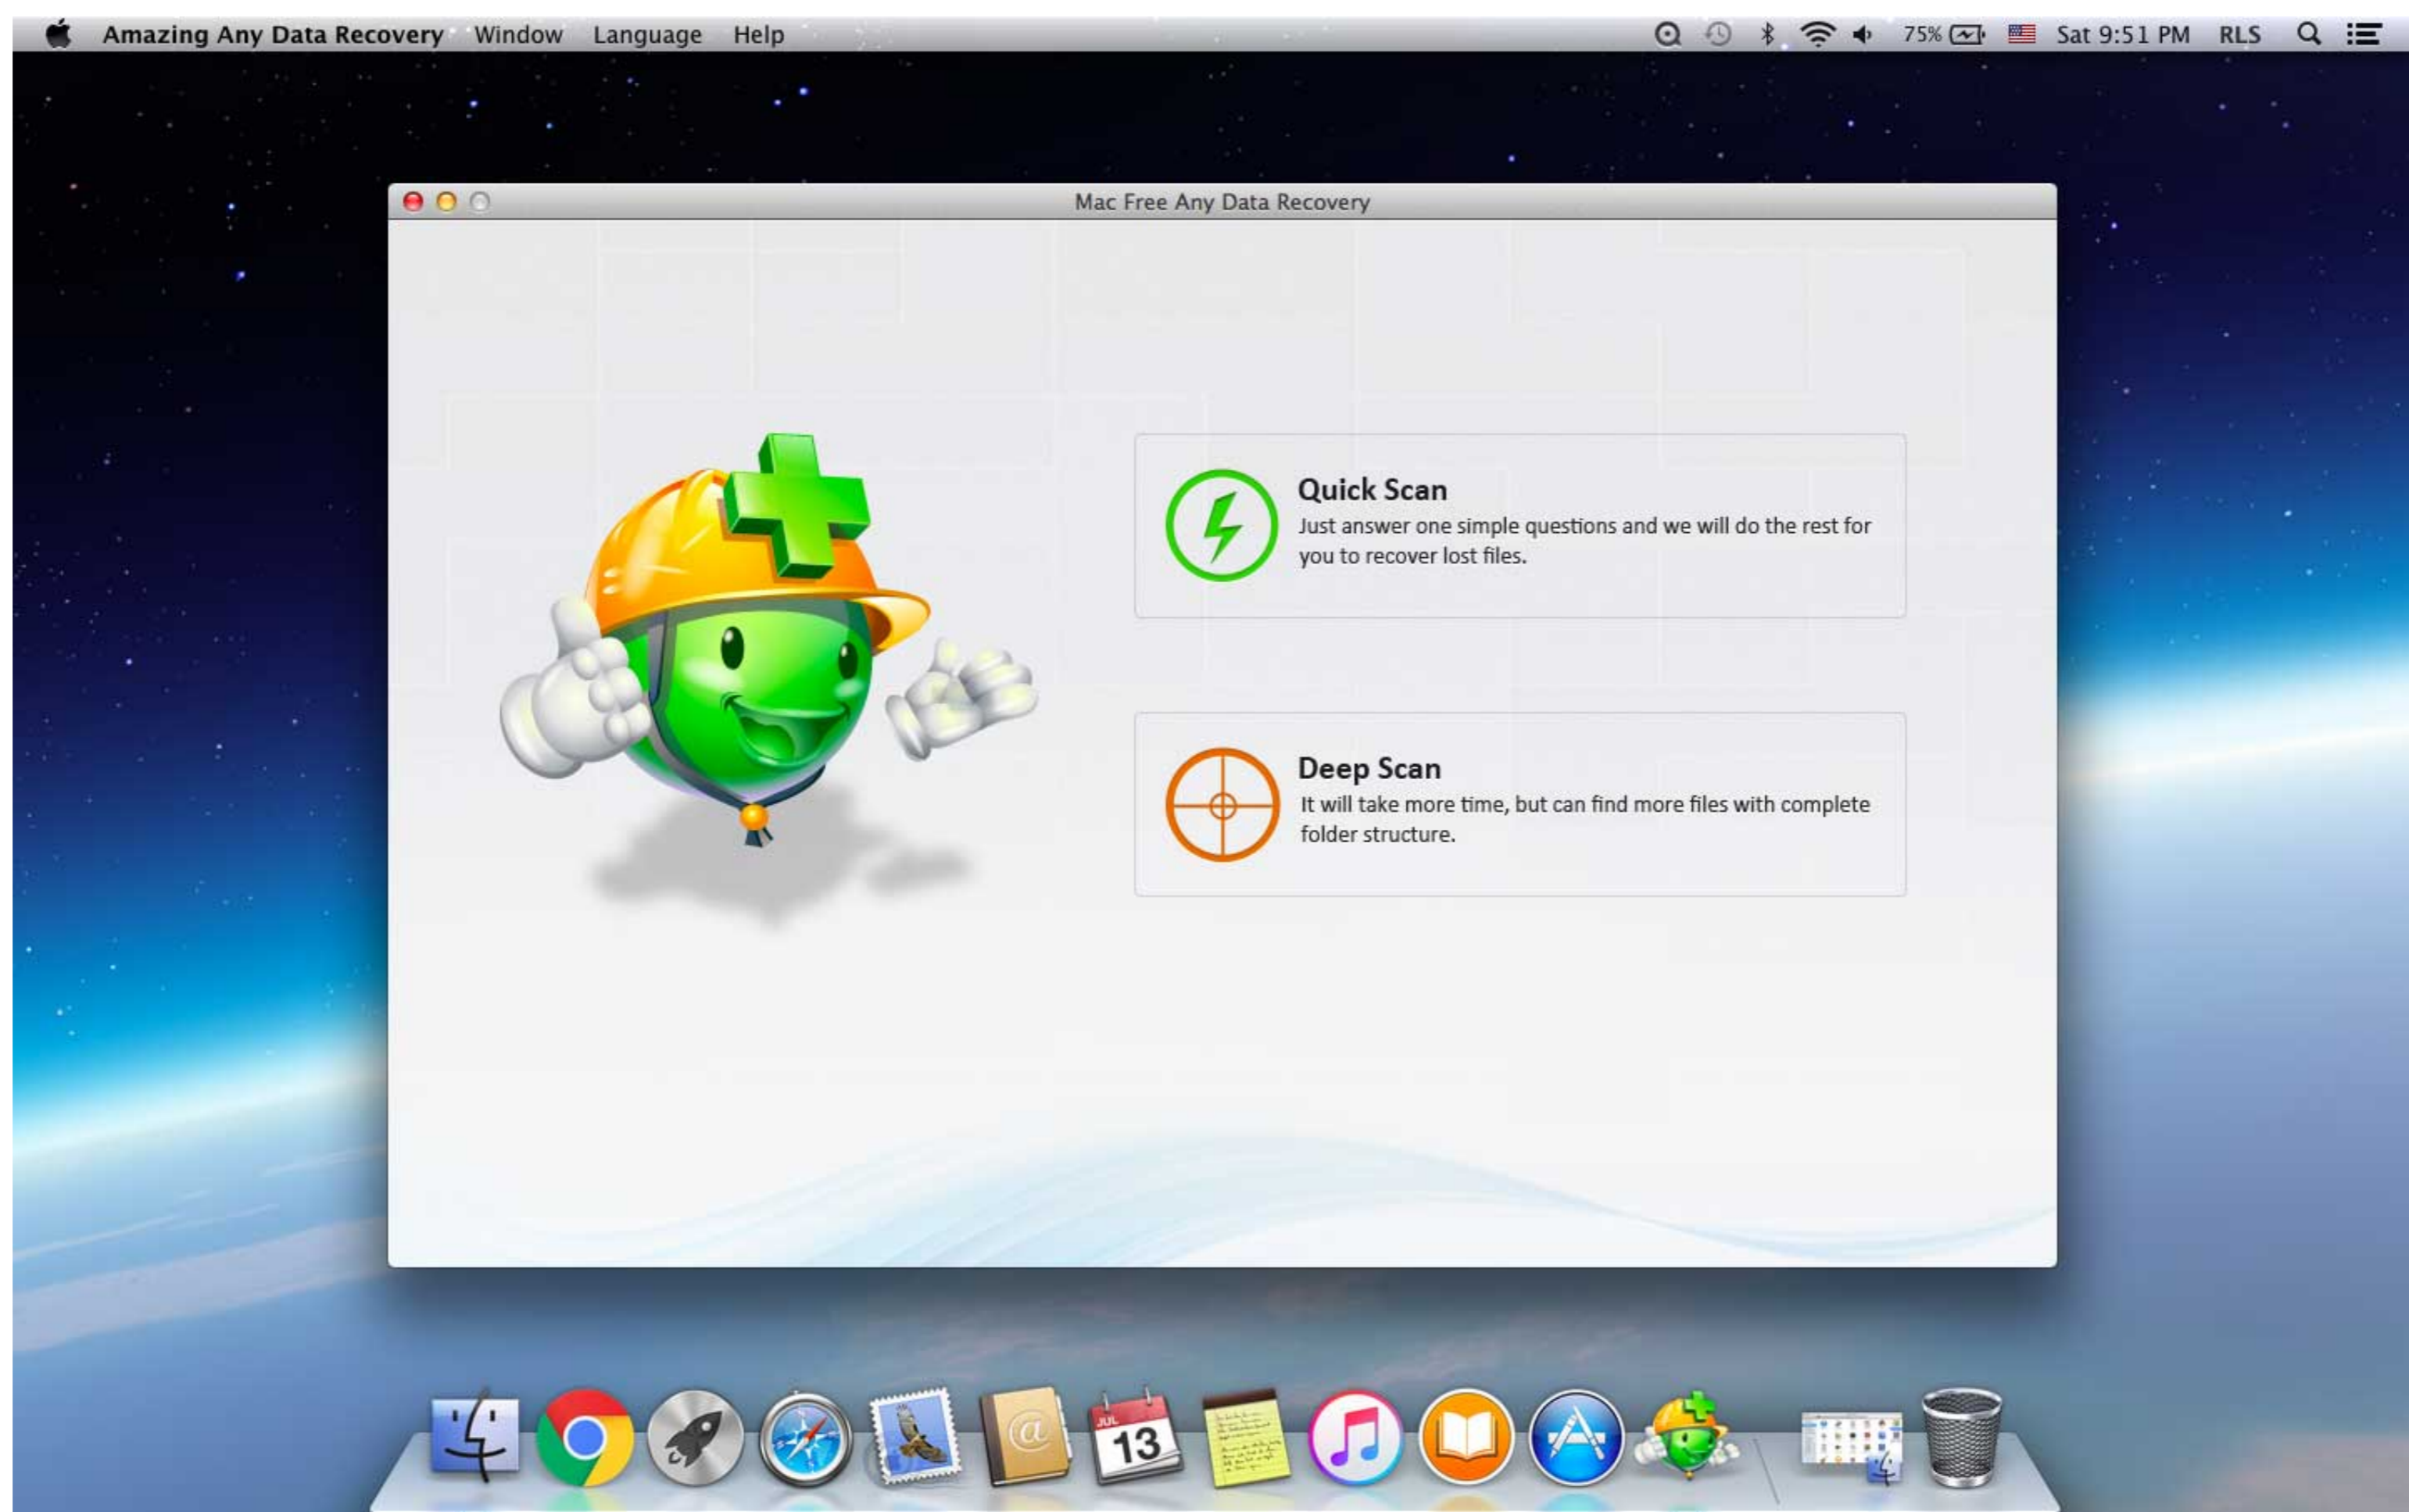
Amazing Any Data Recovery Window Language Help

75% Sat 9:51 PM RLS

Mac Free Any Data Recovery

Quick Scan
Just answer one simple questions and we will do the rest for you to recover lost files.

Deep Scan
It will take more time, but can find more files with complete folder structure.

JUL 13